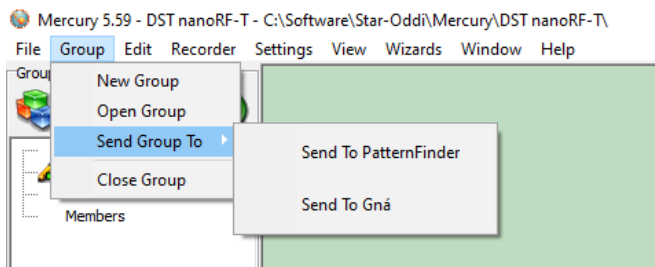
Mercury 5.59 - DST nanoRF-T - C:\Software\Star-Oddi\Mercury\DST nanoRF-T\
File Group Edit Recorder Settings View Wizards Window Help
Grou
New Group
Open Group
Send Group To
Close Group
Members
Send To PatternFinder
Send To Gná